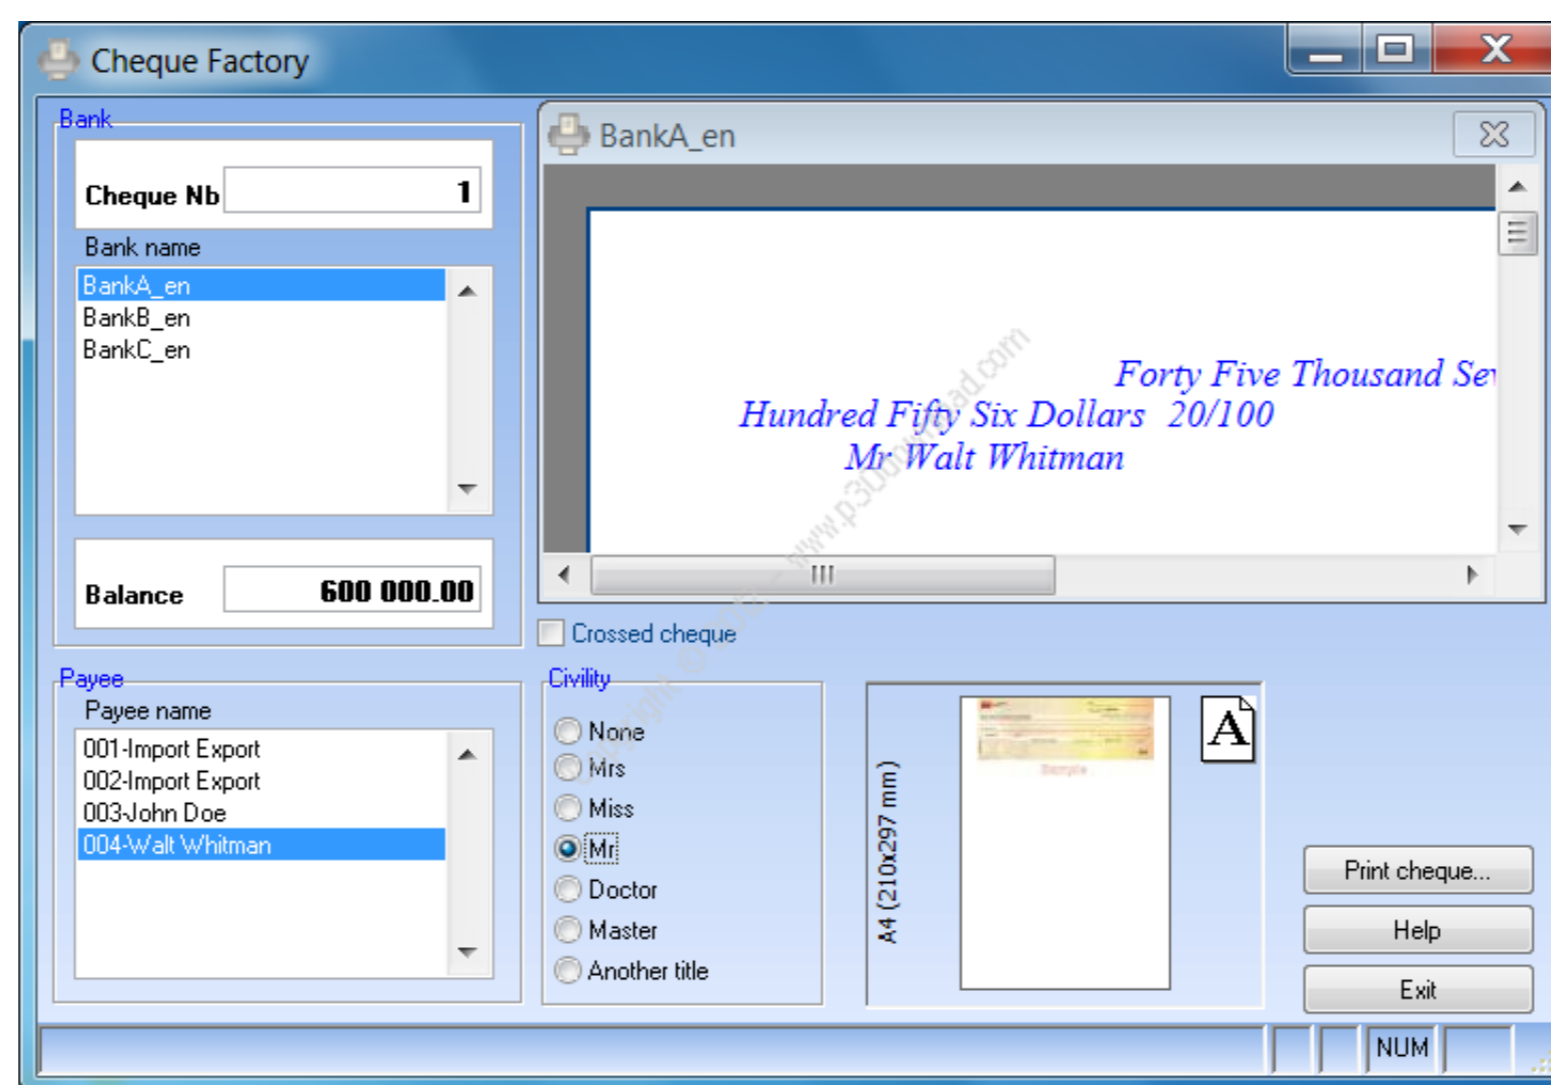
Cheque Factory

Bank

Cheque Nb 1

Bank name

BankA_en
BankB_en
BankC_en

Balance 600 000.00

BankA_en

Forty Five Thousand Se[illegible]
Hundred Fifty Six Dollars 20/100
Mr Walt Whitman

www.p30download.com

Crossed cheque

Payee

Payee name

001-Import Export
002-Import Export
003-John Doe
004-Walt Whitman

Civility

None
Mrs
Miss
Mr
Doctor
Master
Another title

A4 (210x297 mm)

A

Print cheque...
Help
Exit

NUM